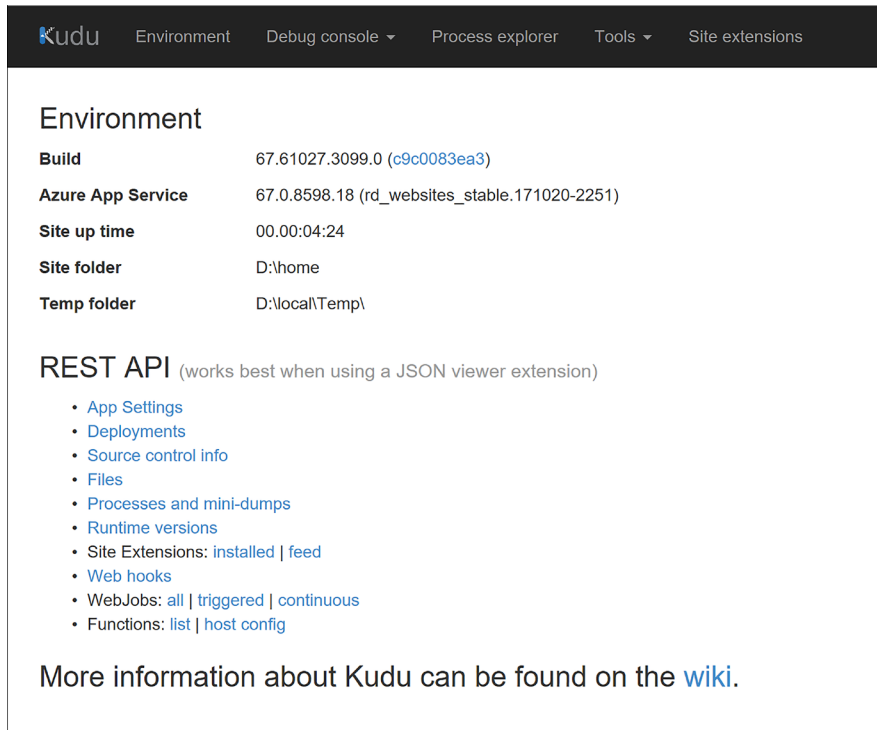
Kudu Environment Debug console Process explorer Tools Site extensions

Environment

| | |
|---|---|
| **Build** | 67.61027.3099.0 (c9c0083ea3) |
| **Azure App Service** | 67.0.8598.18 (rd_websites_stable.171020-2251) |
| **Site up time** | 00.00:04:24 |
| **Site folder** | D:\home |
| **Temp folder** | D:\local\Temp\ |

REST API (works best when using a JSON viewer extension)

- App Settings
- Deployments
- Source control info
- Files
- Processes and mini-dumps
- Runtime versions
- Site Extensions: installed | feed
- Web hooks
- WebJobs: all | triggered | continuous
- Functions: list | host config

More information about Kudu can be found on the wiki.